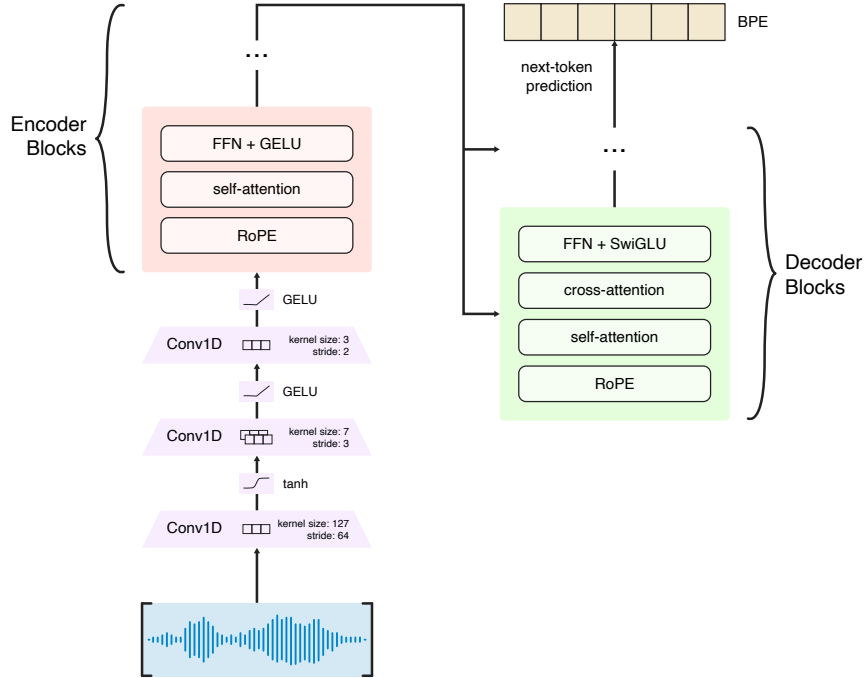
...

BPE

next-token prediction

Encoder Blocks

FFN + GELU

self-attention

RoPE

...

Decoder Blocks

FFN + SwiGLU

cross-attention

self-attention

RoPE

GELU

Conv1D kernel size: 3 stride: 2

GELU

Conv1D kernel size: 7 stride: 3

tanh

Conv1D kernel size: 127 stride: 64